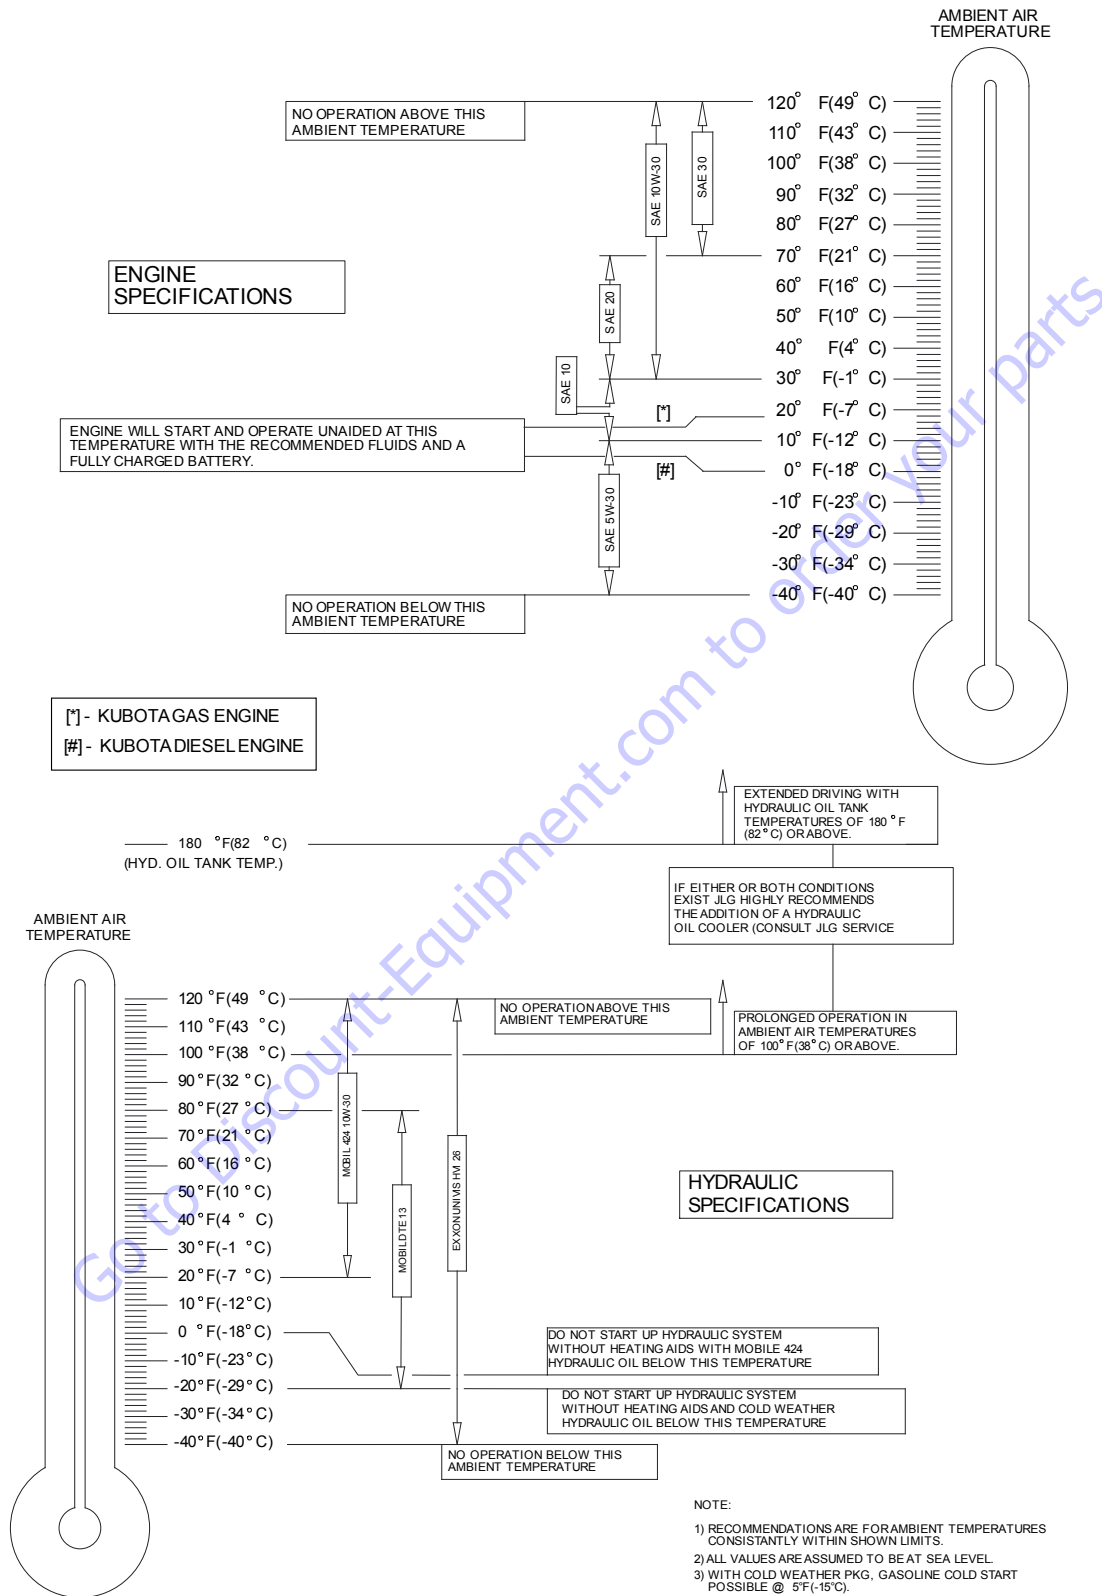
AMBIENT AIR TEMPERATURE

NO OPERATION ABOVE THIS AMBIENT TEMPERATURE

SAE 10W-30

SAE 30

120° F(49° C)
110° F(43° C)
100° F(38° C)
90° F(32° C)
80° F(27° C)
70° F(21° C)
60° F(16° C)
50° F(10° C)
40° F(4° C)
30° F(-1° C)
20° F(-7° C)
10° F(-12° C)
0° F(-18° C)
-10° F(-23° C)
-20° F(-29° C)
-30° F(-34° C)
-40° F(-40° C)

ENGINE SPECIFICATIONS

SAE 20

SAE 10

[*]

ENGINE WILL START AND OPERATE UNAIDED AT THIS TEMPERATURE WITH THE RECOMMENDED FLUIDS AND A FULLY CHARGED BATTERY.

[#]

SAE 5W-30

NO OPERATION BELOW THIS AMBIENT TEMPERATURE

[*] - KUBOTA GAS ENGINE
[#] - KUBOTA DIESEL ENGINE

EXTENDED DRIVING WITH HYDRAULIC OIL TANK TEMPERATURES OF 180 °F (82 °C) OR ABOVE.

180 °F(82 °C)
(HYD. OIL TANK TEMP.)

IF EITHER OR BOTH CONDITIONS EXIST JLG HIGHLY RECOMMENDS THE ADDITION OF A HYDRAULIC OIL COOLER (CONSULT JLG SERVICE

AMBIENT AIR TEMPERATURE

120 °F(49 °C)
110 °F(43 °C)
100 °F(38 °C)
90 °F(32 °C)
80 °F(27 °C)
70 °F(21 °C)
60 °F(16 °C)
50 °F(10 °C)
40 °F(4 °C)
30 °F(-1 °C)
20 °F(-7 °C)
10 °F(-12 °C)
0 °F(-18 °C)
-10 °F(-23 °C)
-20 °F(-29 °C)
-30 °F(-34 °C)
-40 °F(-40 °C)

NO OPERATION ABOVE THIS AMBIENT TEMPERATURE

PROLONGED OPERATION IN AMBIENT AIR TEMPERATURES OF 100 °F(38 °C) OR ABOVE.

MOBIL 424 10W-30

MOBIL DTE 13

EXXON UNIVIS HM 26

HYDRAULIC SPECIFICATIONS

DO NOT START UP HYDRAULIC SYSTEM WITHOUT HEATING AIDS WITH MOBILE 424 HYDRAULIC OIL BELOW THIS TEMPERATURE

DO NOT START UP HYDRAULIC SYSTEM WITHOUT HEATING AIDS AND COLD WEATHER HYDRAULIC OIL BELOW THIS TEMPERATURE

NO OPERATION BELOW THIS AMBIENT TEMPERATURE

NOTE:
1) RECOMMENDATIONS ARE FOR AMBIENT TEMPERATURES CONSISTANTLY WITHIN SHOWN LIMITS.
2) ALL VALUES ARE ASSUMED TO BE AT SEA LEVEL.
3) WITH COLD WEATHER PKG, GASOLINE COLD START POSSIBLE @ 5°F(-15°C).

Go to Discount-Equipment.com to order your parts